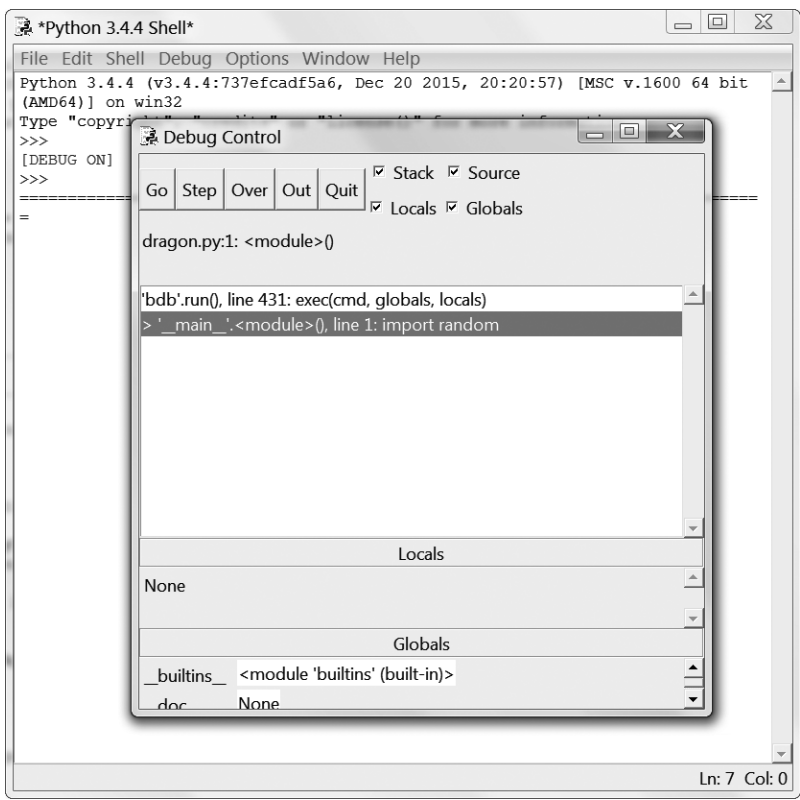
*Python 3.4.4 Shell*

File Edit Shell Debug Options Window Help

Python 3.4.4 (v3.4.4:737efcadf5a6, Dec 20 2015, 20:20:57) [MSC v.1600 64 bit (AMD64)] on win32
Type "copyri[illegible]
>>>
[DEBUG ON]
>>>
============
=

Debug Control

Go Step Over Out Quit

☑ Stack ☑ Source
☑ Locals ☑ Globals

dragon.py:1: <module>()

'bdb'.run(), line 431: exec(cmd, globals, locals)
> '__main__'.<module>(), line 1: import random

Locals

None

Globals

__builtins__ <module 'builtins' (built-in)>
__doc__ None

Ln: 7 Col: 0